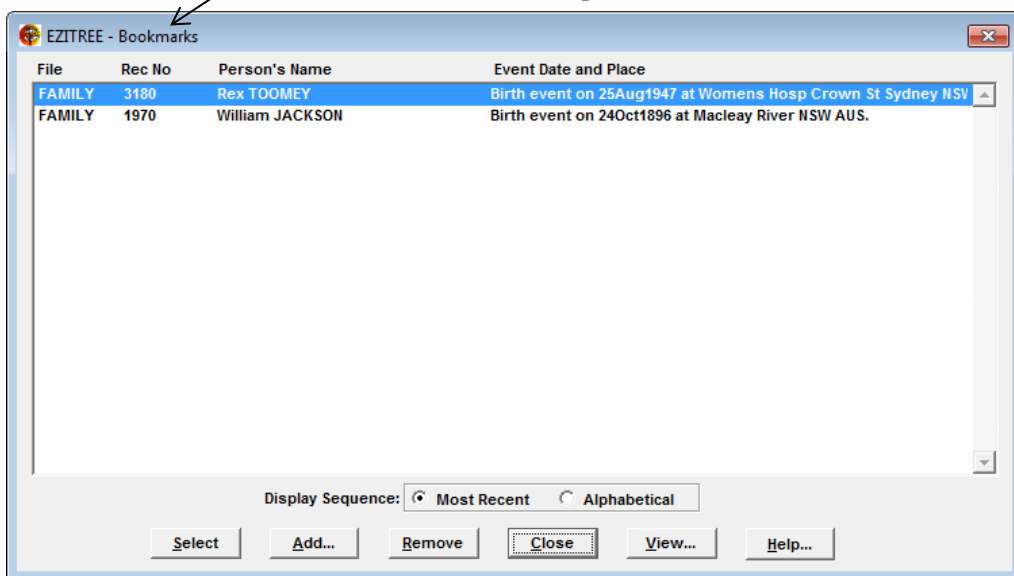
EZITREE - Bookmarks

| File | Rec No | Person's Name | Event Date and Place |
|---|---|---|---|
| FAMILY | 3180 | Rex TOOMEY | Birth event on 25Aug1947 at Womens Hosp Crown St Sydney NSV |
| FAMILY | 1970 | William JACKSON | Birth event on 24Oct1896 at Macleay River NSW AUS. |

Display Sequence: Most Recent Alphabetical

Select Add... Remove Close View... Help...